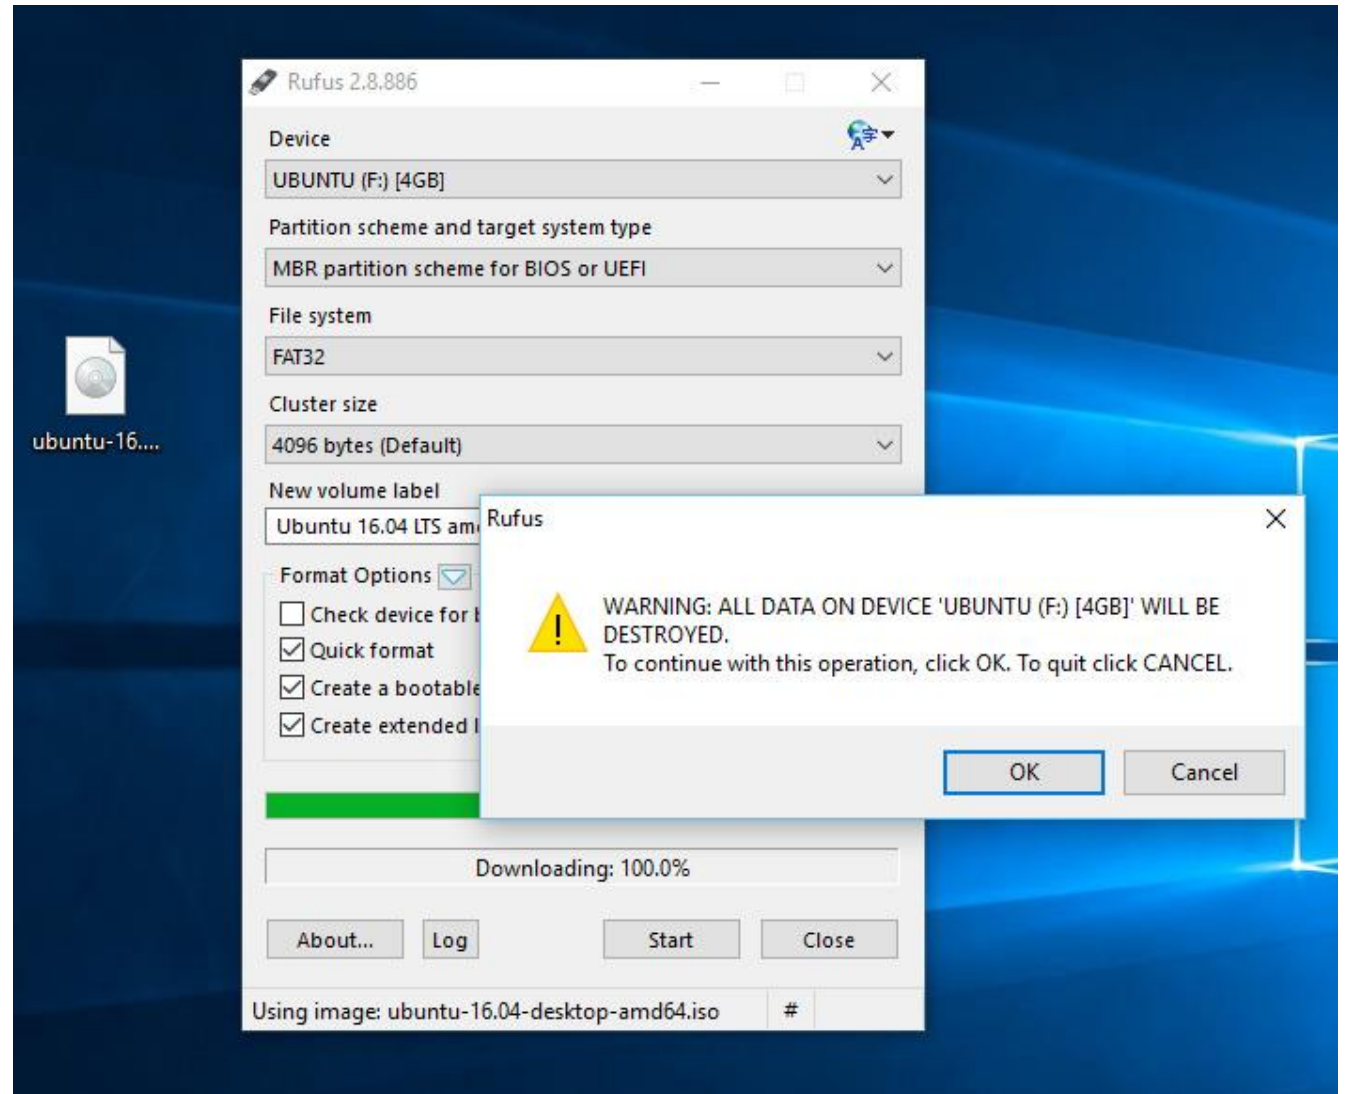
ubuntu-16....

Rufus 2.8.886

Device

UBUNTU (F:) [4GB]

Partition scheme and target system type

MBR partition scheme for BIOS or UEFI

File system

FAT32

Cluster size

4096 bytes (Default)

New volume label

Ubuntu 16.04 LTS am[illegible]

Format Options

Check device for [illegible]

Quick format

Create a bootable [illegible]

Create extended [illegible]

Downloading: 100.0%

About...

Log

Start

Close

Using image: ubuntu-16.04-desktop-amd64.iso

#

Rufus

WARNING: ALL DATA ON DEVICE 'UBUNTU (F:) [4GB]' WILL BE DESTROYED.
To continue with this operation, click OK. To quit click CANCEL.

OK

Cancel